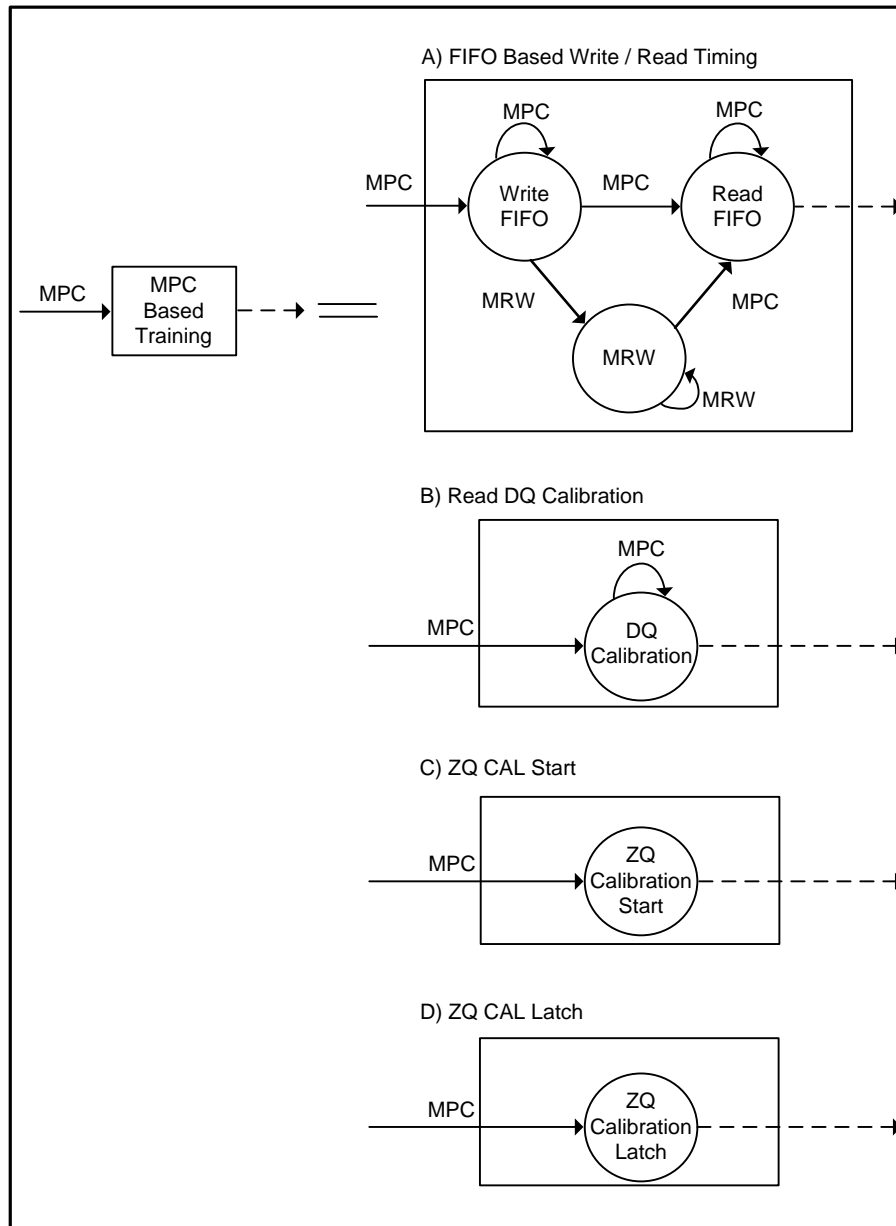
MPC

MPC
Based
Training

A) FIFO Based Write / Read Timing

MPC

MPC

MPC

Write
FIFO

MPC

Read
FIFO

MRW

MPC

MRW

MRW

B) Read DQ Calibration

MPC

MPC

DQ
Calibration

C) ZQ CAL Start

MPC

ZQ
Calibration
Start

D) ZQ CAL Latch

MPC

ZQ
Calibration
Latch